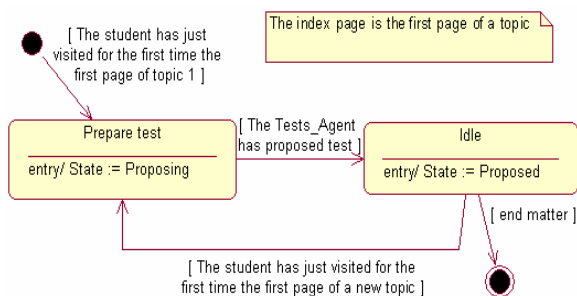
[ The student has just visited for the first time the first page of topic 1 ]

The index page is the first page of a topic

Prepare test

entry/ State := Proposing

[ The Tests_Agent has proposed test ]

Idle

entry/ State := Proposed

[ end matter ]

[ The student has just visited for the first time the first page of a new topic ]